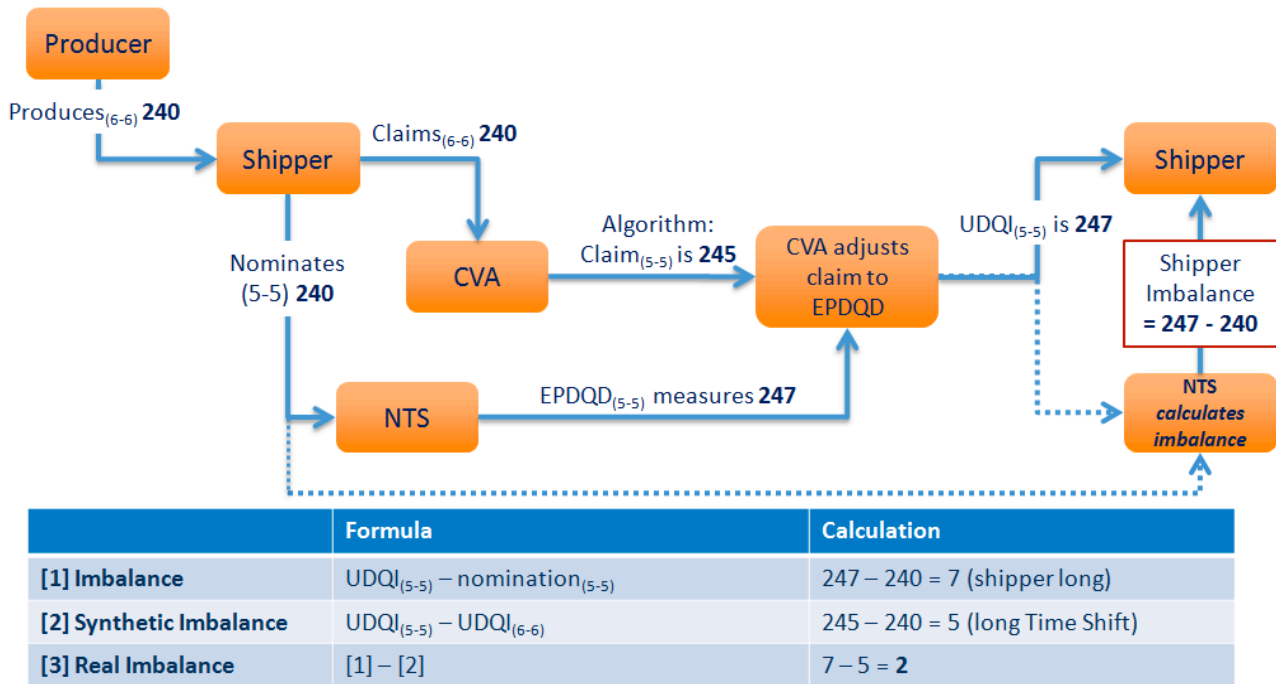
Producer

Produces$_{(6-6)}$ **240**

Shipper

Claims$_{(6-6)}$ **240**

Nominates (5-5) **240**

CVA

Algorithm: Claim$_{(5-5)}$ is **245**

CVA adjusts claim to EPDQD

UDQI$_{(5-5)}$ is **247**

Shipper

Shipper Imbalance **= 247 - 240**

NTS

EPDQD$_{(5-5)}$ measures **247**

NTS *calculates imbalance*

| | Formula | Calculation |
|---|---|---|
| [1] Imbalance | UDQI$_{(5-5)}$ – nomination$_{(5-5)}$ | 247 – 240 = 7 (shipper long) |
| [2] Synthetic Imbalance | UDQI$_{(5-5)}$ – UDQI$_{(6-6)}$ | 245 – 240 = 5 (long Time Shift) |
| [3] Real Imbalance | [1] – [2] | 7 – 5 = **2** |